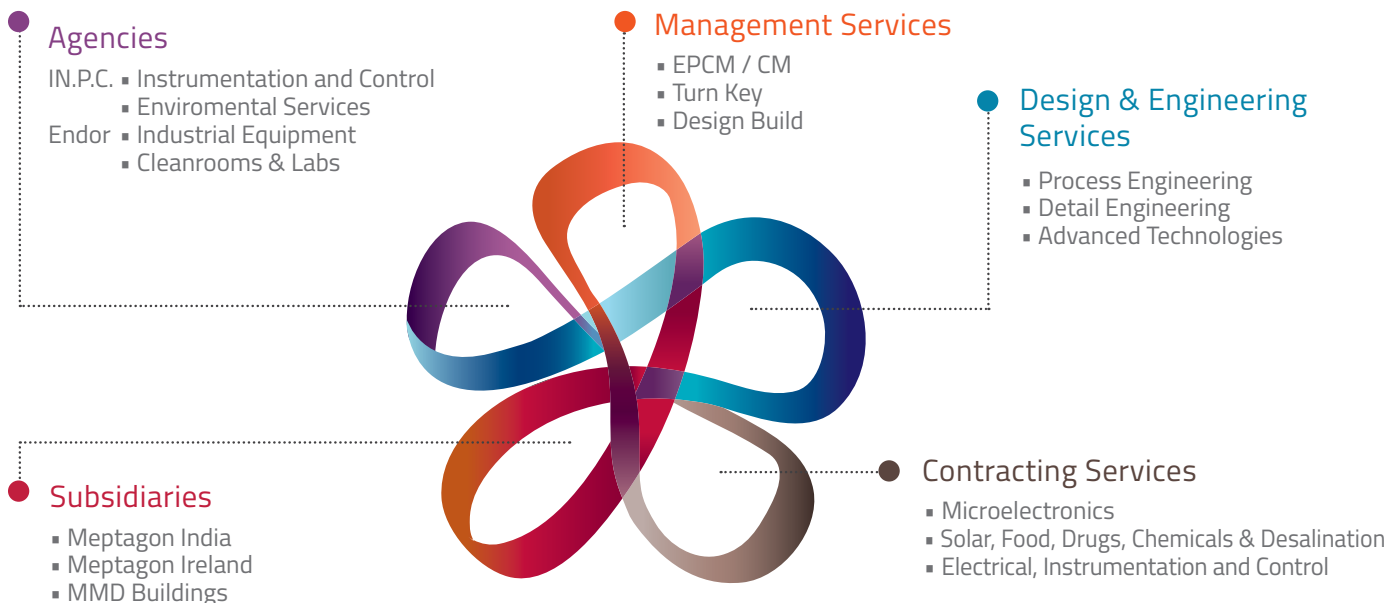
Agencies

IN.P.C. ▪ Instrumentation and Control
▪ Enviromental Services
Endor ▪ Industrial Equipment
▪ Cleanrooms & Labs

Management Services

▪ EPCM / CM
▪ Turn Key
▪ Design Build

Design & Engineering Services

▪ Process Engineering
▪ Detail Engineering
▪ Advanced Technologies

Subsidiaries

▪ Meptagon India
▪ Meptagon Ireland
▪ MMD Buildings

Contracting Services

▪ Microelectronics
▪ Solar, Food, Drugs, Chemicals & Desalination
▪ Electrical, Instrumentation and Control